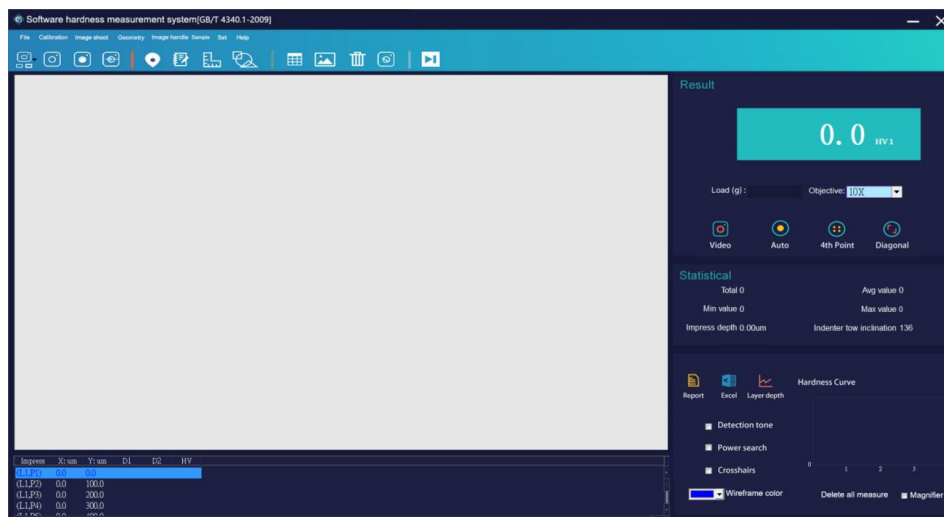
Software hardness measurement system[GB/T 4340.1-2009]

File Calibration Image shoot Geometry Image handle Sample Set Help

Result

0. 0 HV1

Load (g) :

Objective: 10X

Video Auto 4th Point Diagonal

Statistical

Total 0

Avg value 0

Min value 0

Max value 0

Impress depth 0.00um

Indenter tow inclination 136

Report Excel Layer depth

Hardness Curve

Detection tone

Power search

Crosshairs

0 1 2 3

Wireframe color

Delete all measure

Magnifier

| Impress | X: um | Y: um | D1 | D2 | HV |
|---|---|---|---|---|---|
| (L1,P1) | 0.0 | 0.0 | | | |
| (L1,P2) | 0.0 | 100.0 | | | |
| (L1,P3) | 0.0 | 200.0 | | | |
| (L1,P4) | 0.0 | 300.0 | | | |
| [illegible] | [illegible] | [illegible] | | | |